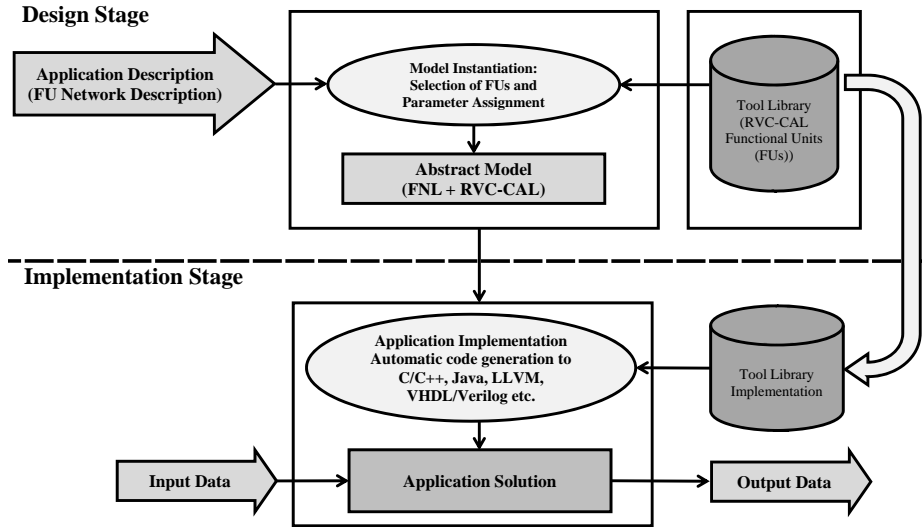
Design Stage

Application Description (FU Network Description)

Model Instantiation: Selection of FUs and Parameter Assignment

Abstract Model (FNL + RVC-CAL)

Tool Library (RVC-CAL Functional Units (FUs))

Implementation Stage

Application Implementation Automatic code generation to C/C++, Java, LLVM, VHDL/Verilog etc.

Tool Library Implementation

Input Data

Application Solution

Output Data